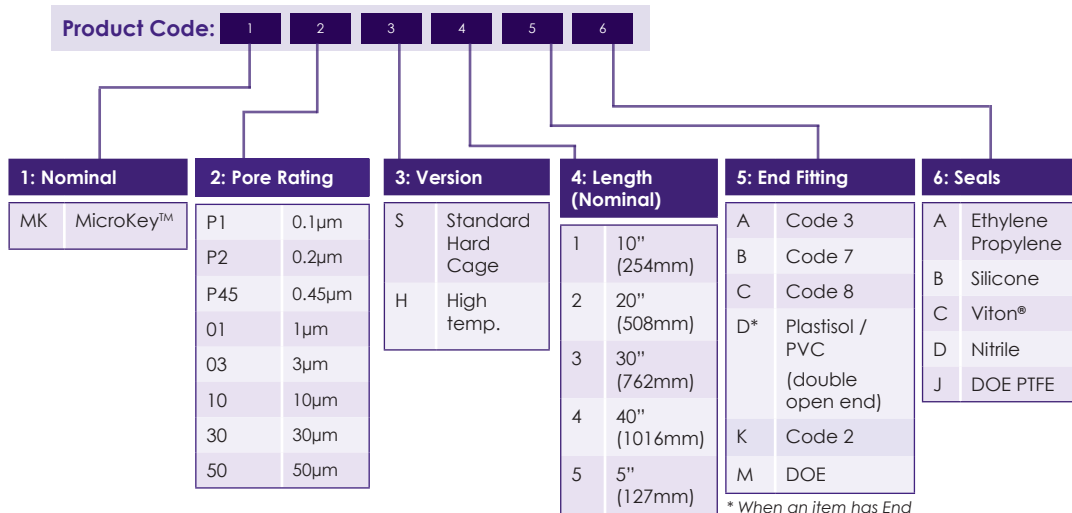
Product Code: 1 2 3 4 5 6

1: Nominal

| | |
|---|---|
| MK | MicroKey™ |

2: Pore Rating

| | |
|---|---|
| P1 | 0.1µm |
| P2 | 0.2µm |
| P45 | 0.45µm |
| 01 | 1µm |
| 03 | 3µm |
| 10 | 10µm |
| 30 | 30µm |
| 50 | 50µm |

3: Version

| | |
|---|---|
| S | Standard Hard Cage |
| H | High temp. |

4: Length (Nominal)

| | |
|---|---|
| 1 | 10" (254mm) |
| 2 | 20" (508mm) |
| 3 | 30" (762mm) |
| 4 | 40" (1016mm) |
| 5 | 5" (127mm) |

5: End Fitting

| | |
|---|---|
| A | Code 3 |
| B | Code 7 |
| C | Code 8 |
| D* | Plastisol / PVC (double open end) |
| K | Code 2 |
| M | DOE |

* When an item has End

6: Seals

| | |
|---|---|
| A | Ethylene Propylene |
| B | Silicone |
| C | Viton® |
| D | Nitrile |
| J | DOE PTFE |